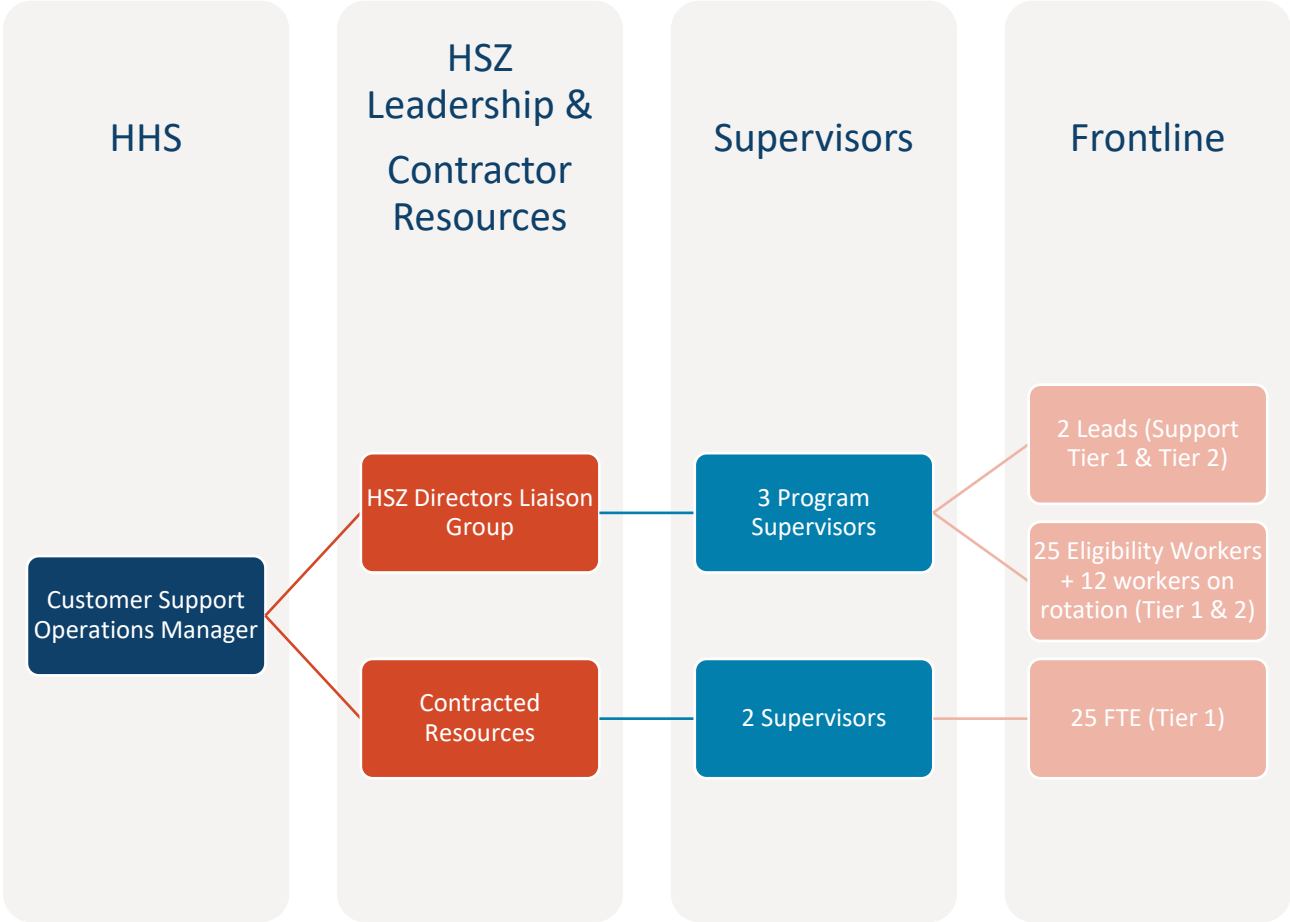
HHS

HSZ Leadership & Contractor Resources

Supervisors

Frontline

Customer Support Operations Manager

HSZ Directors Liaison Group

Contracted Resources

3 Program Supervisors

2 Supervisors

2 Leads (Support Tier 1 & Tier 2)

25 Eligibility Workers + 12 workers on rotation (Tier 1 & 2)

25 FTE (Tier 1)